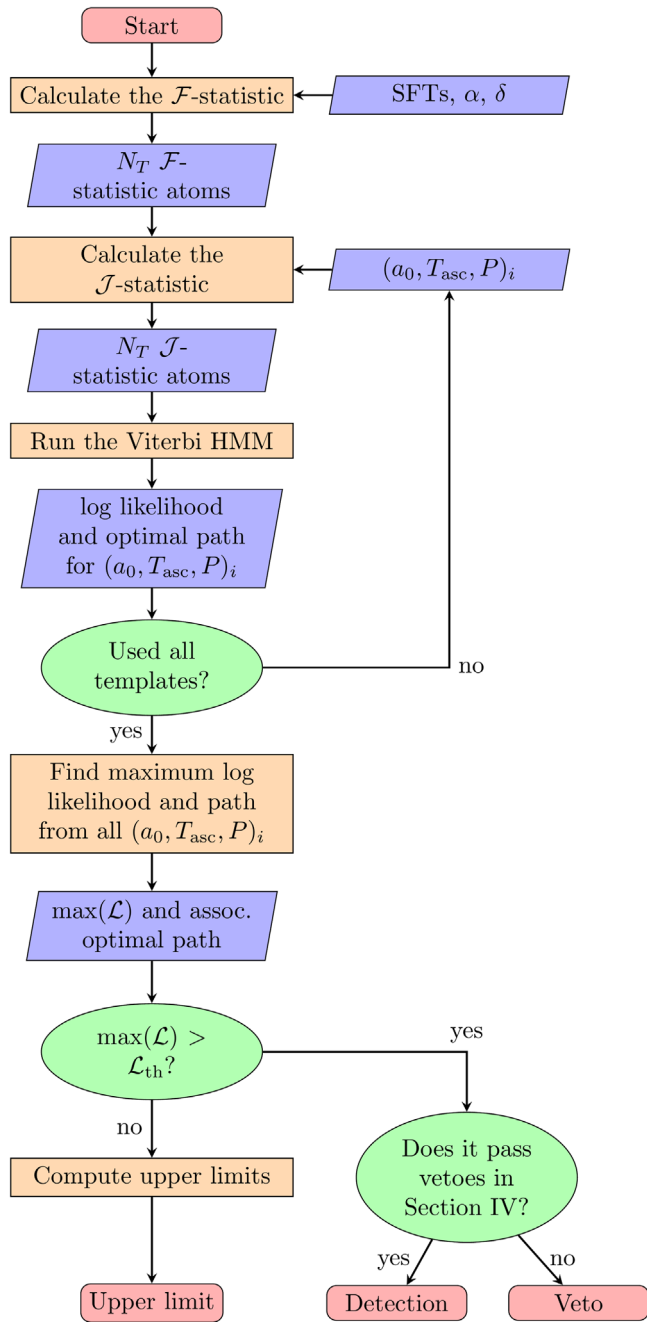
Start

Calculate the $\mathcal{F}$-statistic

SFTs, $\alpha$, $\delta$

$N_T$ $\mathcal{F}$-statistic atoms

Calculate the $\mathcal{J}$-statistic

$(a_0, T_{\text{asc}}, P)_i$

$N_T$ $\mathcal{J}$-statistic atoms

Run the Viterbi HMM

log likelihood and optimal path for $(a_0, T_{\text{asc}}, P)_i$

Used all templates?

no

yes

Find maximum log likelihood and path from all $(a_0, T_{\text{asc}}, P)_i$

$\max(\mathcal{L})$ and assoc. optimal path

$\max(\mathcal{L}) > \mathcal{L}_{\text{th}}$?

yes

no

Compute upper limits

Does it pass vetoes in Section IV?

yes

no

Upper limit

Detection

Veto